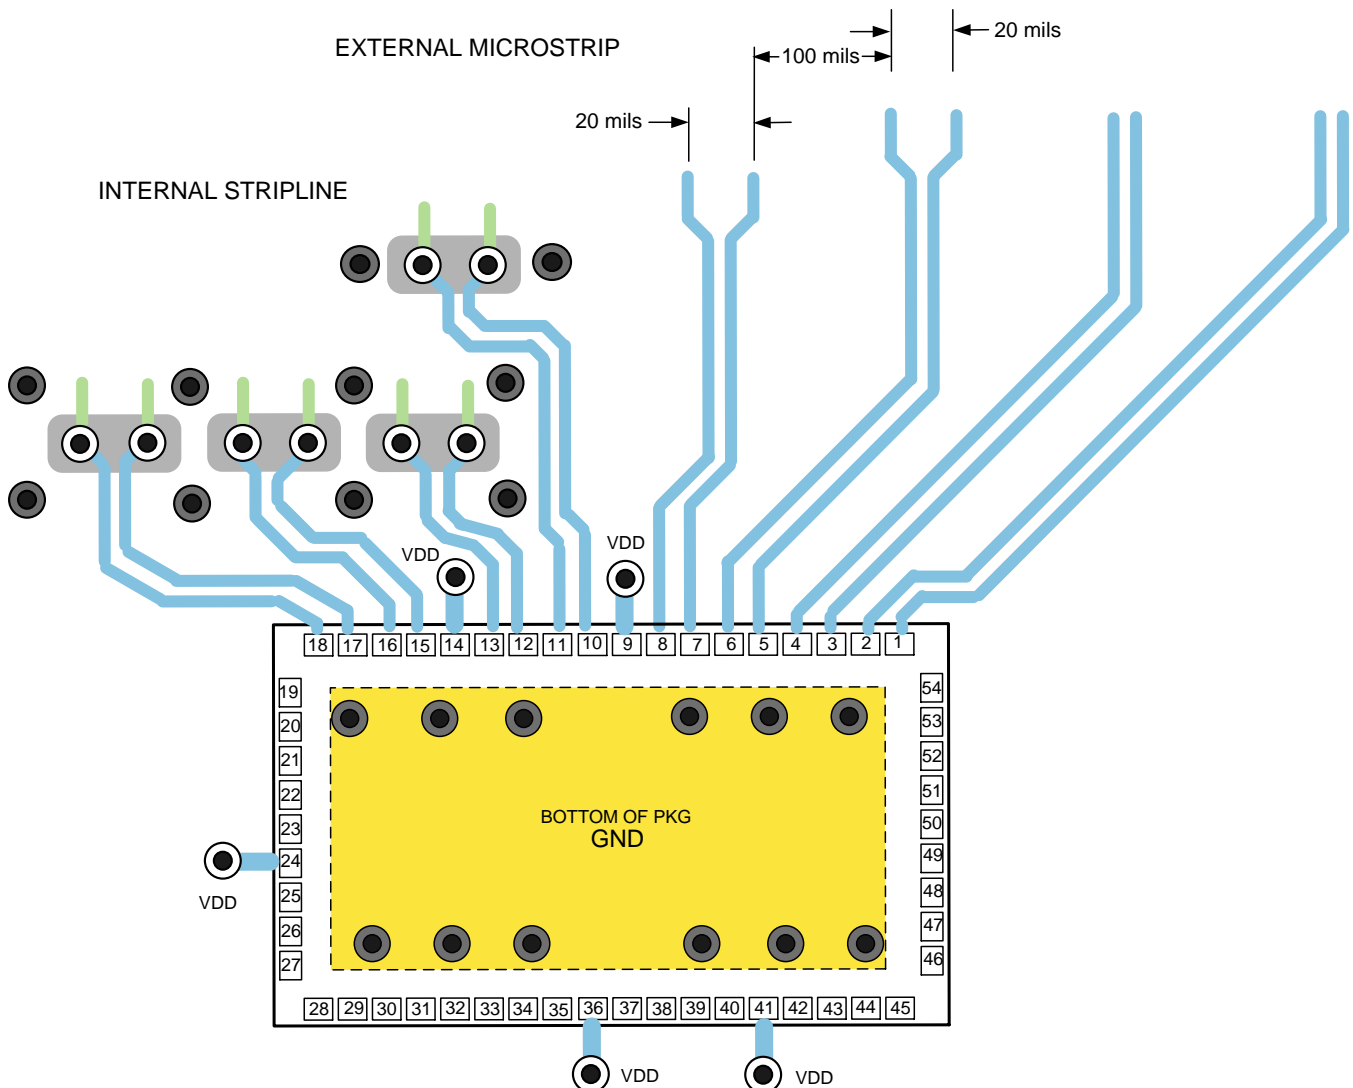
EXTERNAL MICROSTRIP

20 mils

100 mils

20 mils

INTERNAL STRIPLINE

VDD

VDD

18 17 16 15 14 13 12 11 10 9 8 7 6 5 4 3 2 1

19
20
21
22
23
24
25
26
27

54
53
52
51
50
49
48
47
46

BOTTOM OF PKG
GND

VDD

28 29 30 31 32 33 34 35 36 37 38 39 40 41 42 43 44 45

VDD

VDD